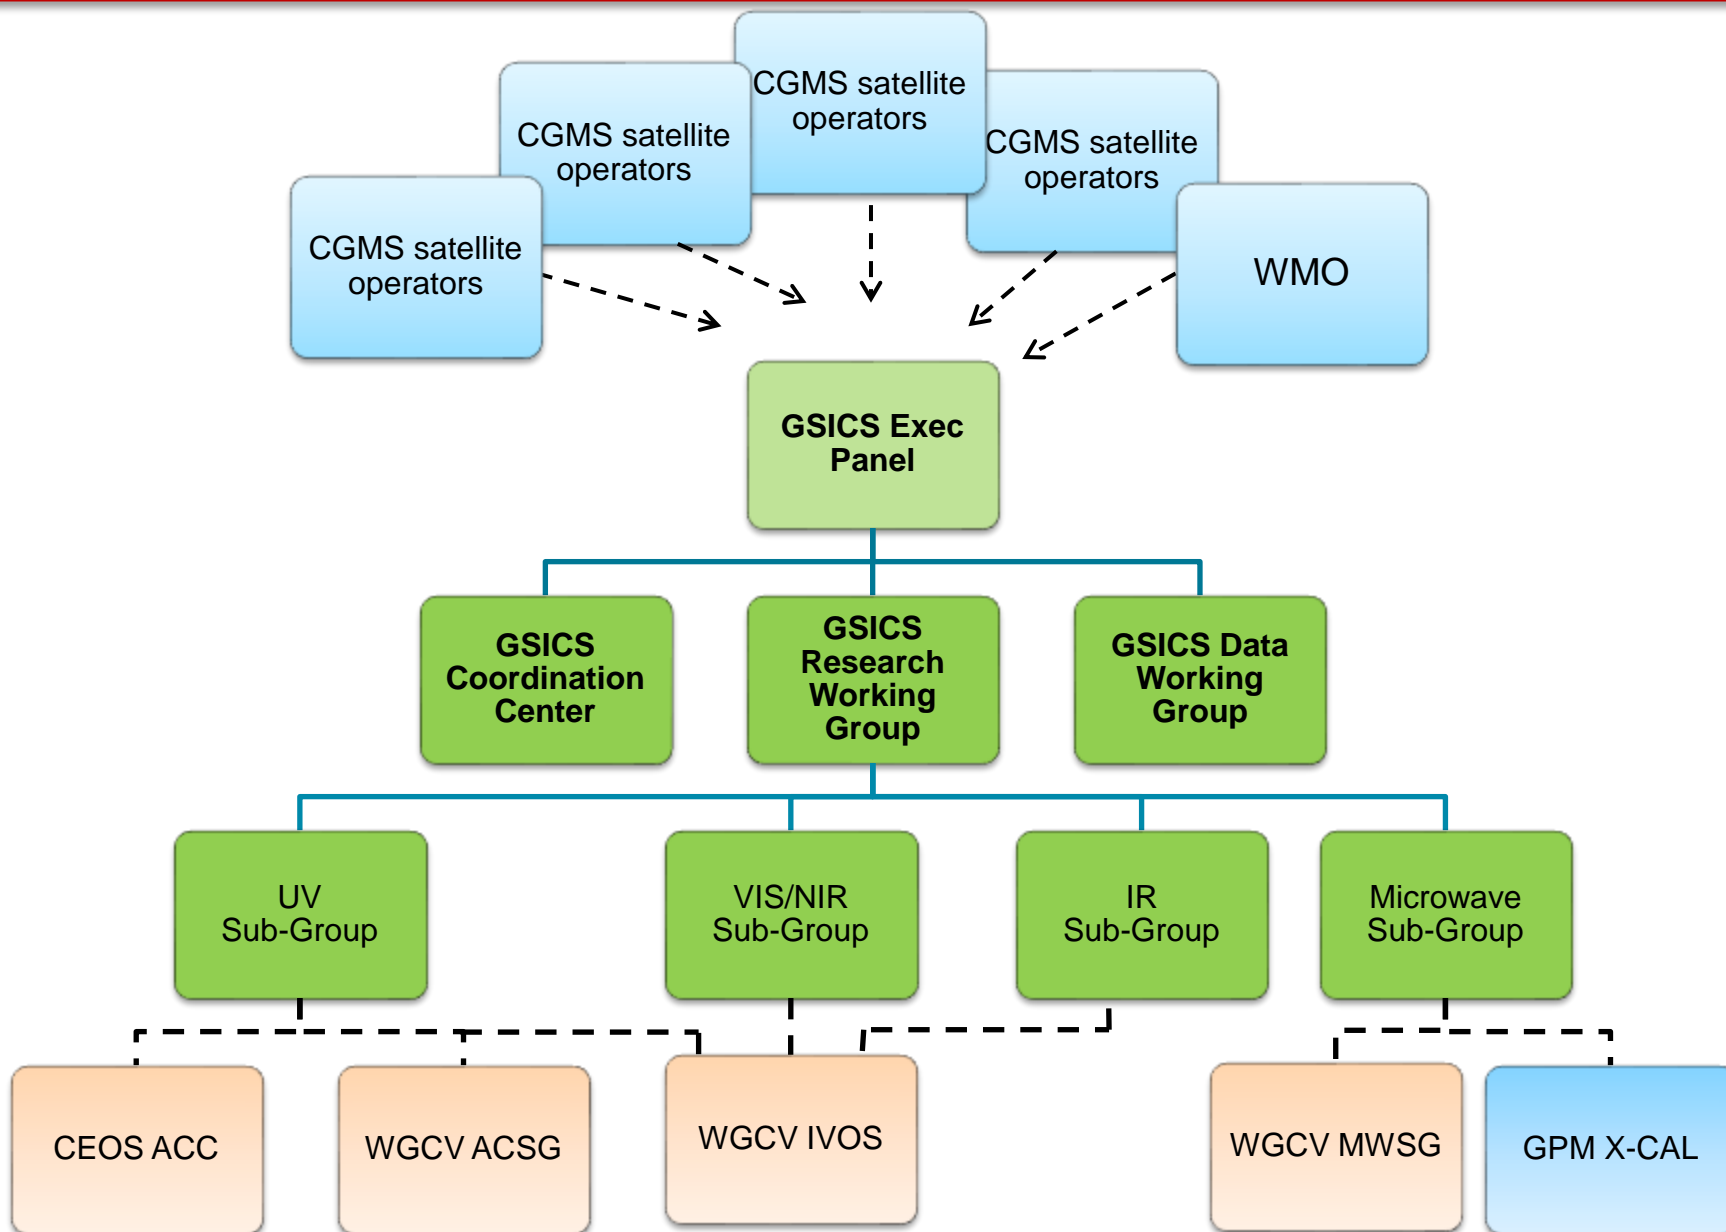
CGMS satellite operators

CGMS satellite operators

CGMS satellite operators

CGMS satellite operators

WMO

GSICS Exec Panel

GSICS Coordination Center

GSICS Research Working Group

GSICS Data Working Group

UV Sub-Group

VIS/NIR Sub-Group

IR Sub-Group

Microwave Sub-Group

CEOS ACC

WGCV ACSG

WGCV IVOS

WGCV MWSG

GPM X-CAL